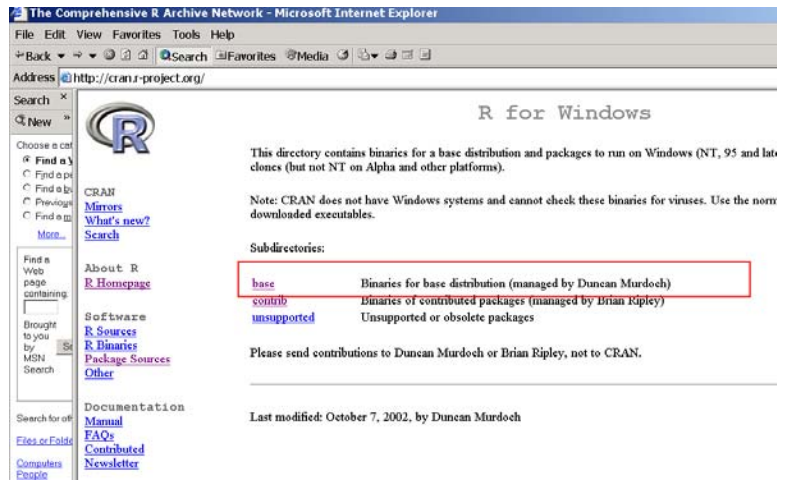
The Comprehensive R Archive Network - Microsoft Internet Explorer

File Edit View Favorites Tools Help

Back Search Favorites Media

Address http://cran.r-project.org/

Search ×

New

Choose a cat

Find a

Find a pe

Find a bu

Previous

Find a m

More...

Find a Web page containing:

Brought to you by MSN Search

Search for oth

Files or Folde

Computers

People

R

CRAN
Mirrors
What's new?
Search

About R
R Homepage

Software
R Sources
R Binaries
Package Sources
Other

Documentation
Manual
FAQs
Contributed
Newsletter

R for Windows

This directory contains binaries for a base distribution and packages to run on Windows (NT, 95 and late clones (but not NT on Alpha and other platforms).

Note: CRAN does not have Windows systems and cannot check these binaries for viruses. Use the norm downloaded executables.

Subdirectories:

| | |
|---|---|
| base | Binaries for base distribution (managed by Duncan Murdoch) |
| contrib | Binaries of contributed packages (managed by Brian Ripley) |
| unsupported | Unsupported or obsolete packages |

Please send contributions to Duncan Murdoch or Brian Ripley, not to CRAN.

Last modified: October 7, 2002, by Duncan Murdoch